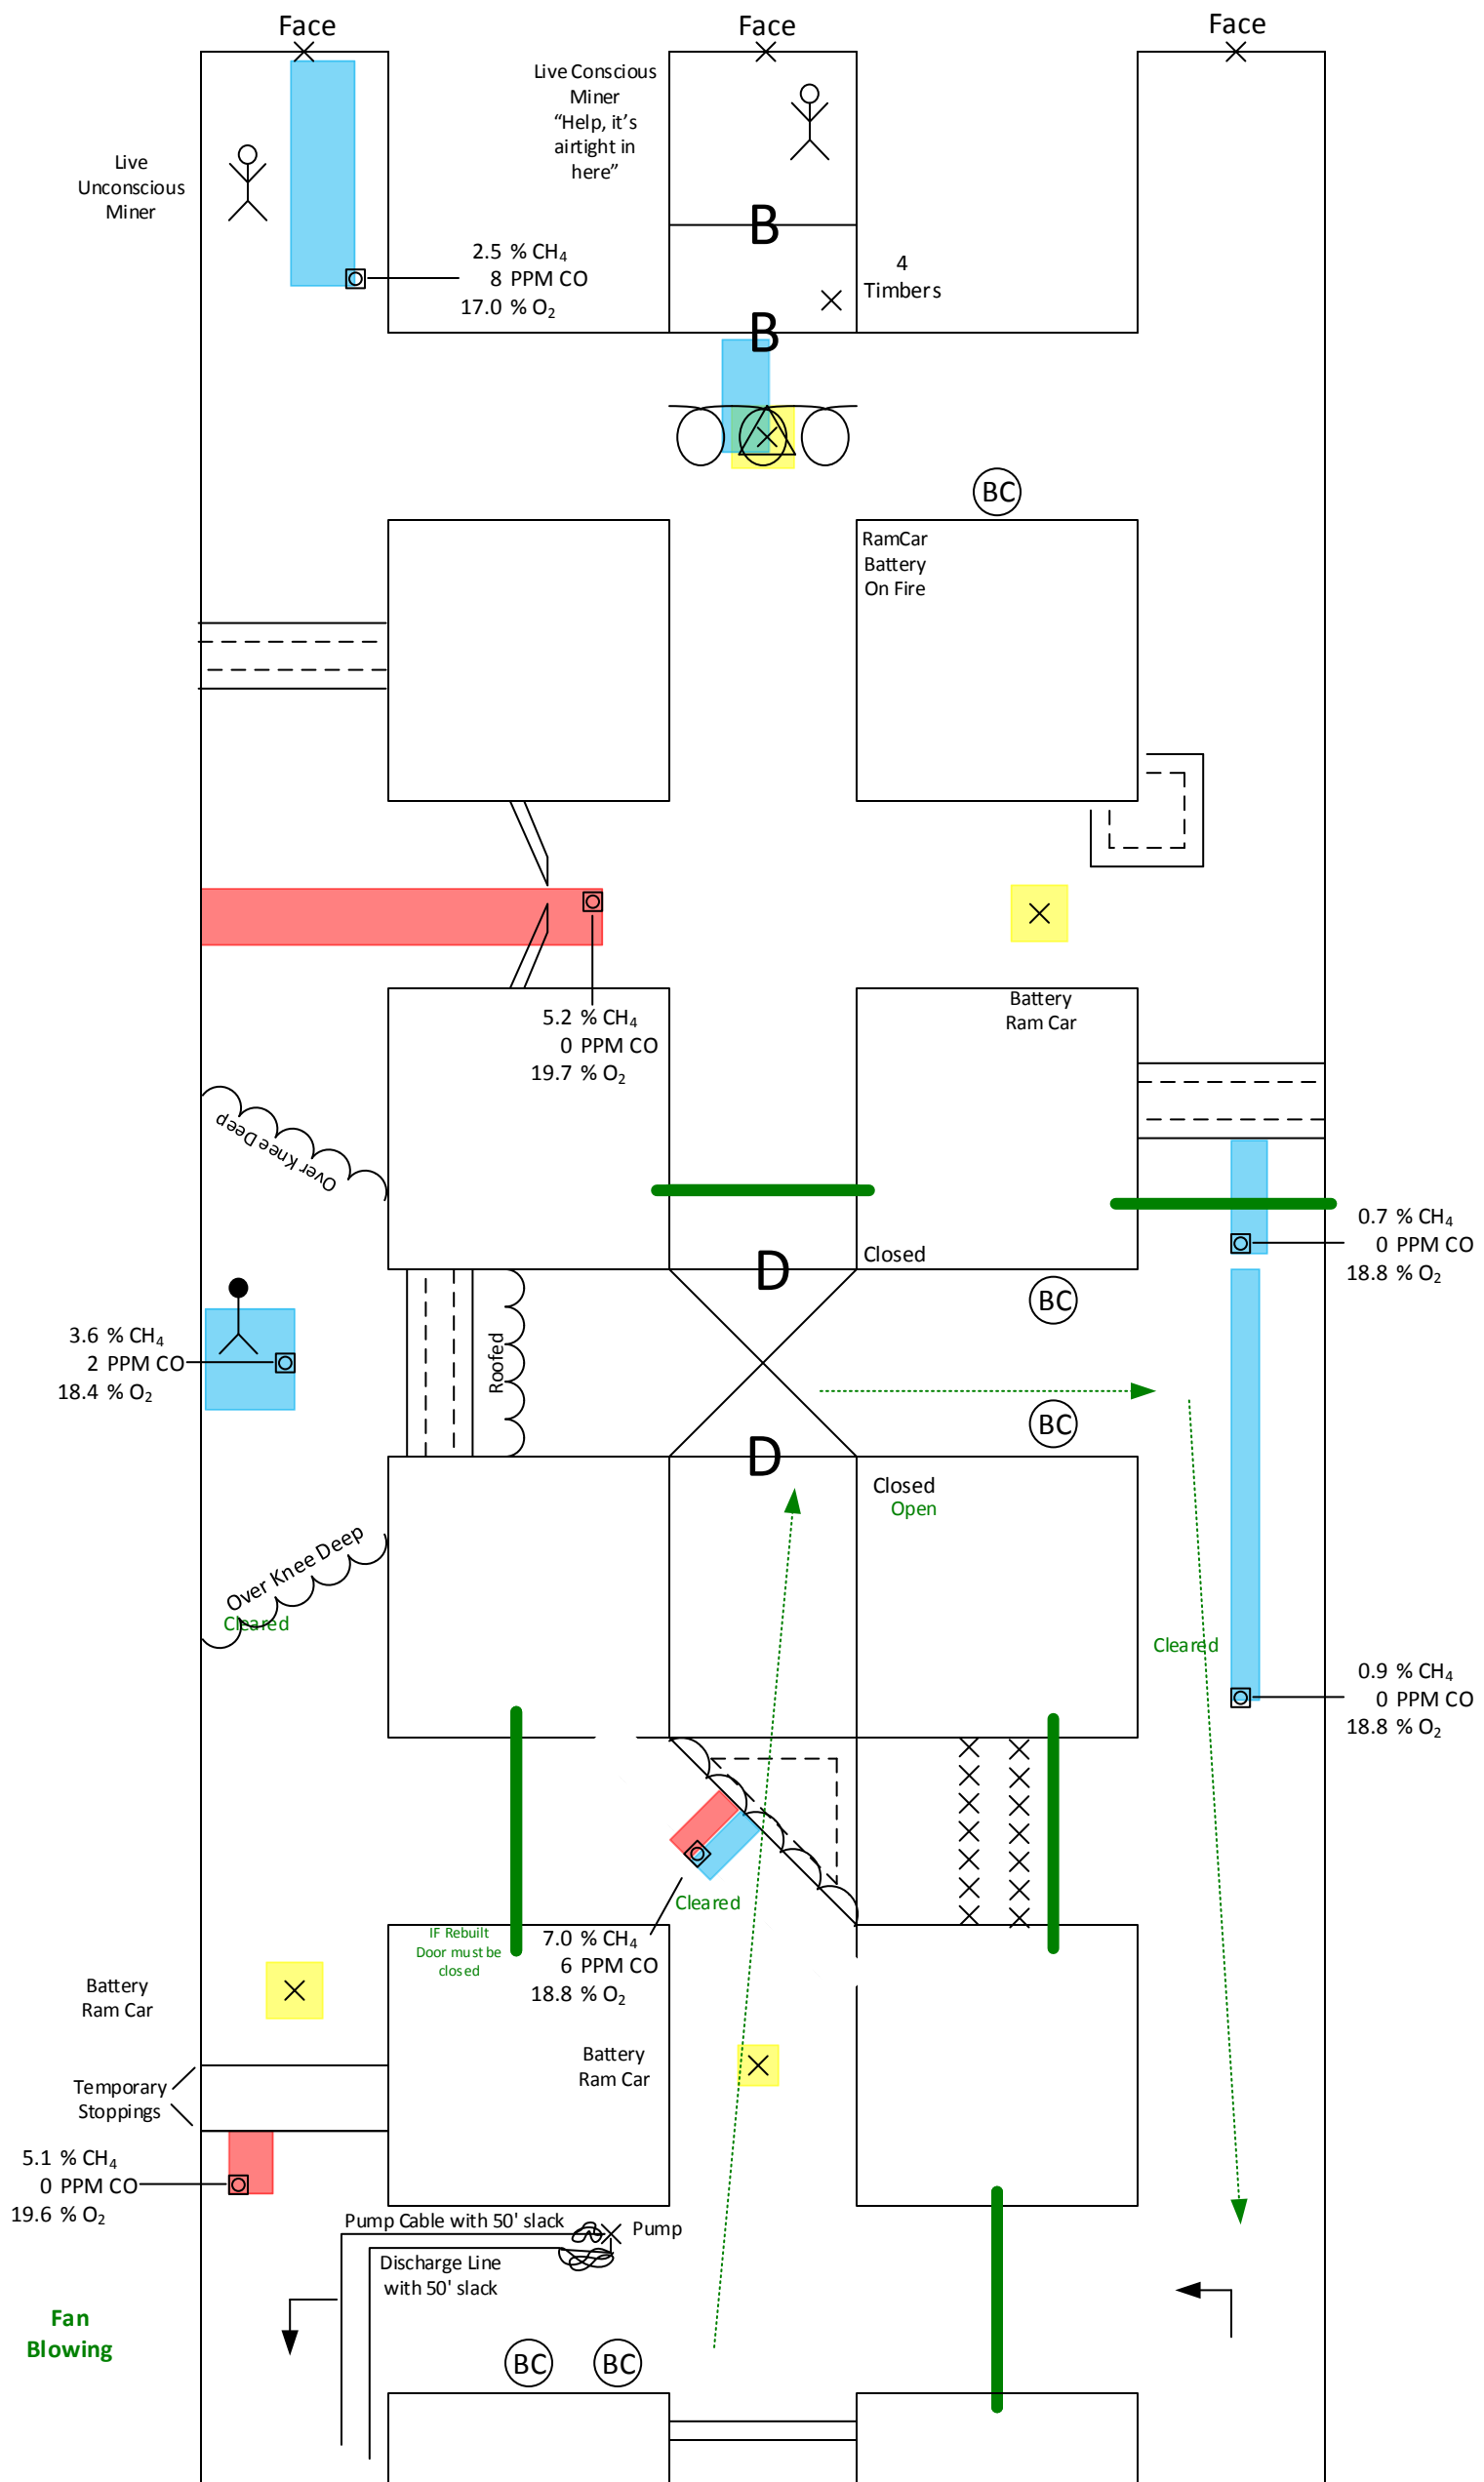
Face

Face

Face

Live Conscious Miner "Help, it's airtight in here"

Live Unconscious Miner

2.5 % $CH_4$
8 PPM CO
17.0 % $O_2$

B

4 Timbers

B

BC

RamCar Battery On Fire

5.2 % $CH_4$
0 PPM CO
19.7 % $O_2$

Battery Ram Car

Over Knee Deep

Closed

D

0.7 % $CH_4$
0 PPM CO
18.8 % $O_2$

BC

3.6 % $CH_4$
2 PPM CO
18.4 % $O_2$

Roofed

BC

D

Closed
Open

Over Knee Deep
Cleared

Cleared

0.9 % $CH_4$
0 PPM CO
18.8 % $O_2$

Cleared

IF Rebuilt Door must be closed

7.0 % $CH_4$
6 PPM CO
18.8 % $O_2$

Battery Ram Car

Battery Ram Car

Temporary Stoppings

5.1 % $CH_4$
0 PPM CO
19.6 % $O_2$

Pump Cable with 50' slack

Pump

Discharge Line with 50' slack

Fan Blowing

BC

BC